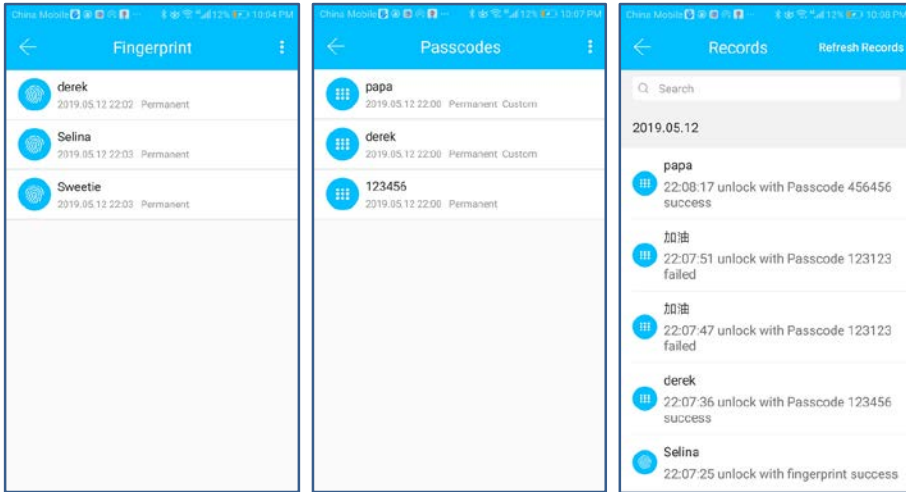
China Mobile 12% 10:04 PM

Fingerprint

derek
2019.05.12 22:02 Permanent

Selina
2019.05.12 22:03 Permanent

Sweetie
2019.05.12 22:03 Permanent

China Mobile 12% 10:07 PM

Passcodes

papa
2019.05.12 22:00 Permanent Custom

derek
2019.05.12 22:00 Permanent Custom

123456
2019.05.12 22:00 Permanent

China Mobile 12% 10:08 PM

Records

Refresh Records

Search

2019.05.12

papa
22:08:17 unlock with Passcode 456456 success

加油
22:07:51 unlock with Passcode 123123 failed

加油
22:07:47 unlock with Passcode 123123 failed

derek
22:07:36 unlock with Passcode 123456 success

Selina
22:07:25 unlock with fingerprint success